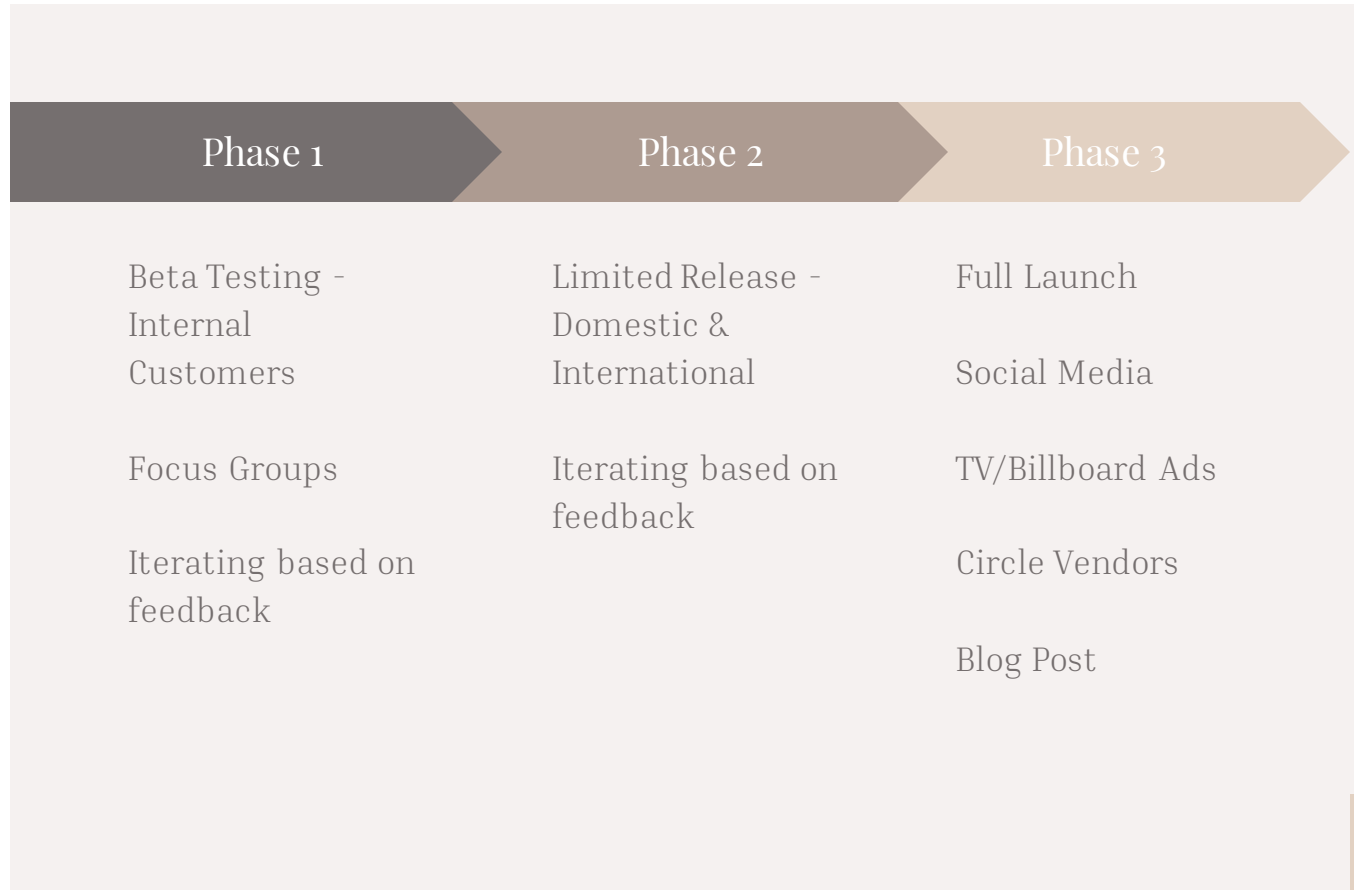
Phase 1

Phase 2

Phase 3

Beta Testing - Internal Customers

Focus Groups

Iterating based on feedback

Limited Release - Domestic & International

Iterating based on feedback

Full Launch

Social Media

TV/Billboard Ads

Circle Vendors

Blog Post